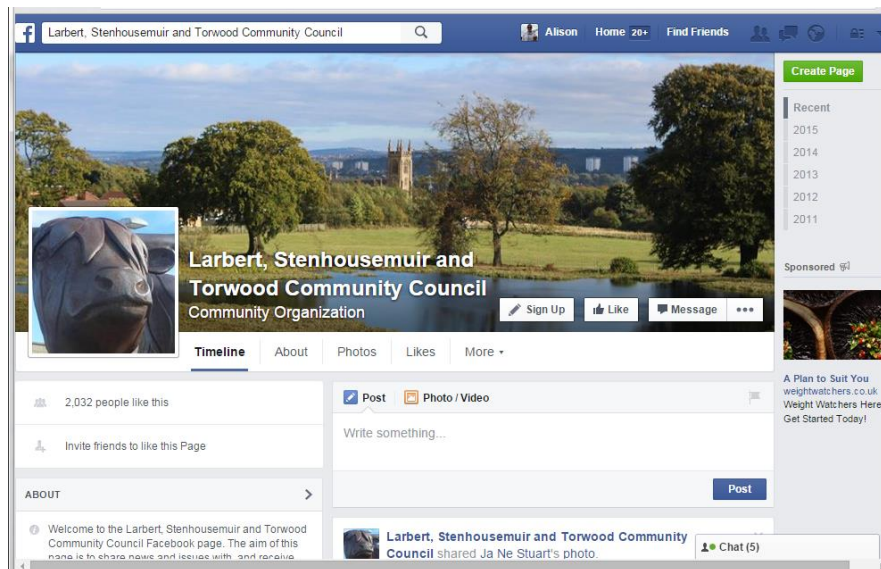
Larbert, Stenhousemuir and Torwood Community Council

Alison Home 20+ Find Friends

Create Page

Recent
2015
2014
2013
2012
2011

Sponsored

A Plan to Suit You
weightwatchers.co.uk
Weight Watchers Here
Get Started Today!

Larbert, Stenhousemuir and Torwood Community Council
Community Organization

Sign Up Like Message •••

Timeline About Photos Likes More

2,032 people like this

Invite friends to like this Page

ABOUT

Welcome to the Larbert, Stenhousemuir and Torwood Community Council Facebook page. The aim of this page is to share news and issues with, and receive

Post Photo / Video

Write something...

Post

Larbert, Stenhousemuir and Torwood Community Council shared Ja Ne Stuart's photo.

Chat (5)